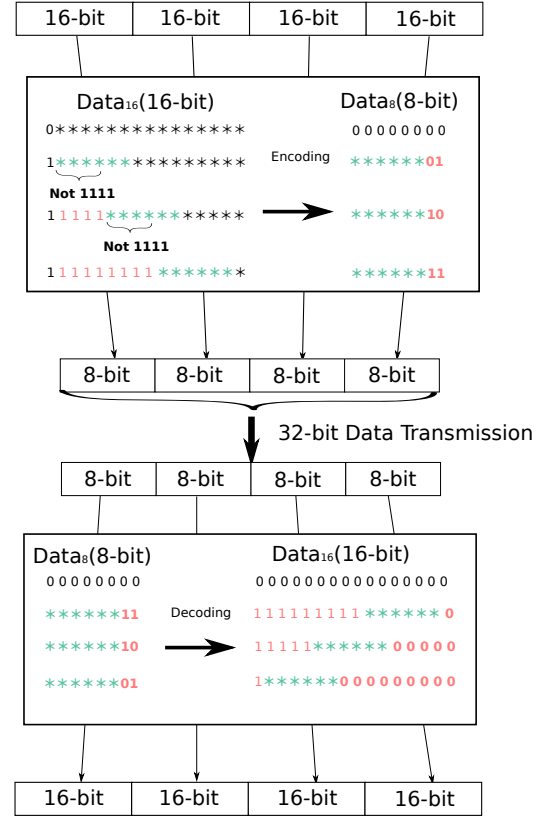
| 16-bit | 16-bit | 16-bit | 16-bit |
|---|---|---|---|

Data$_{16}$(16-bit)

Data$_{8}$(8-bit)

0***************

00000000

1***************

Encoding

******01

Not 1111

11111***********

******10

Not 1111

111111111*******

******11

| 8-bit | 8-bit | 8-bit | 8-bit |
|---|---|---|---|

32-bit Data Transmission

| 8-bit | 8-bit | 8-bit | 8-bit |
|---|---|---|---|

Data$_{8}$(8-bit)

Data$_{16}$(16-bit)

00000000

0000000000000000

******11

Decoding

111111111****** 0

******10

11111****** 00000

******01

1******000000000

| 16-bit | 16-bit | 16-bit | 16-bit |
|---|---|---|---|